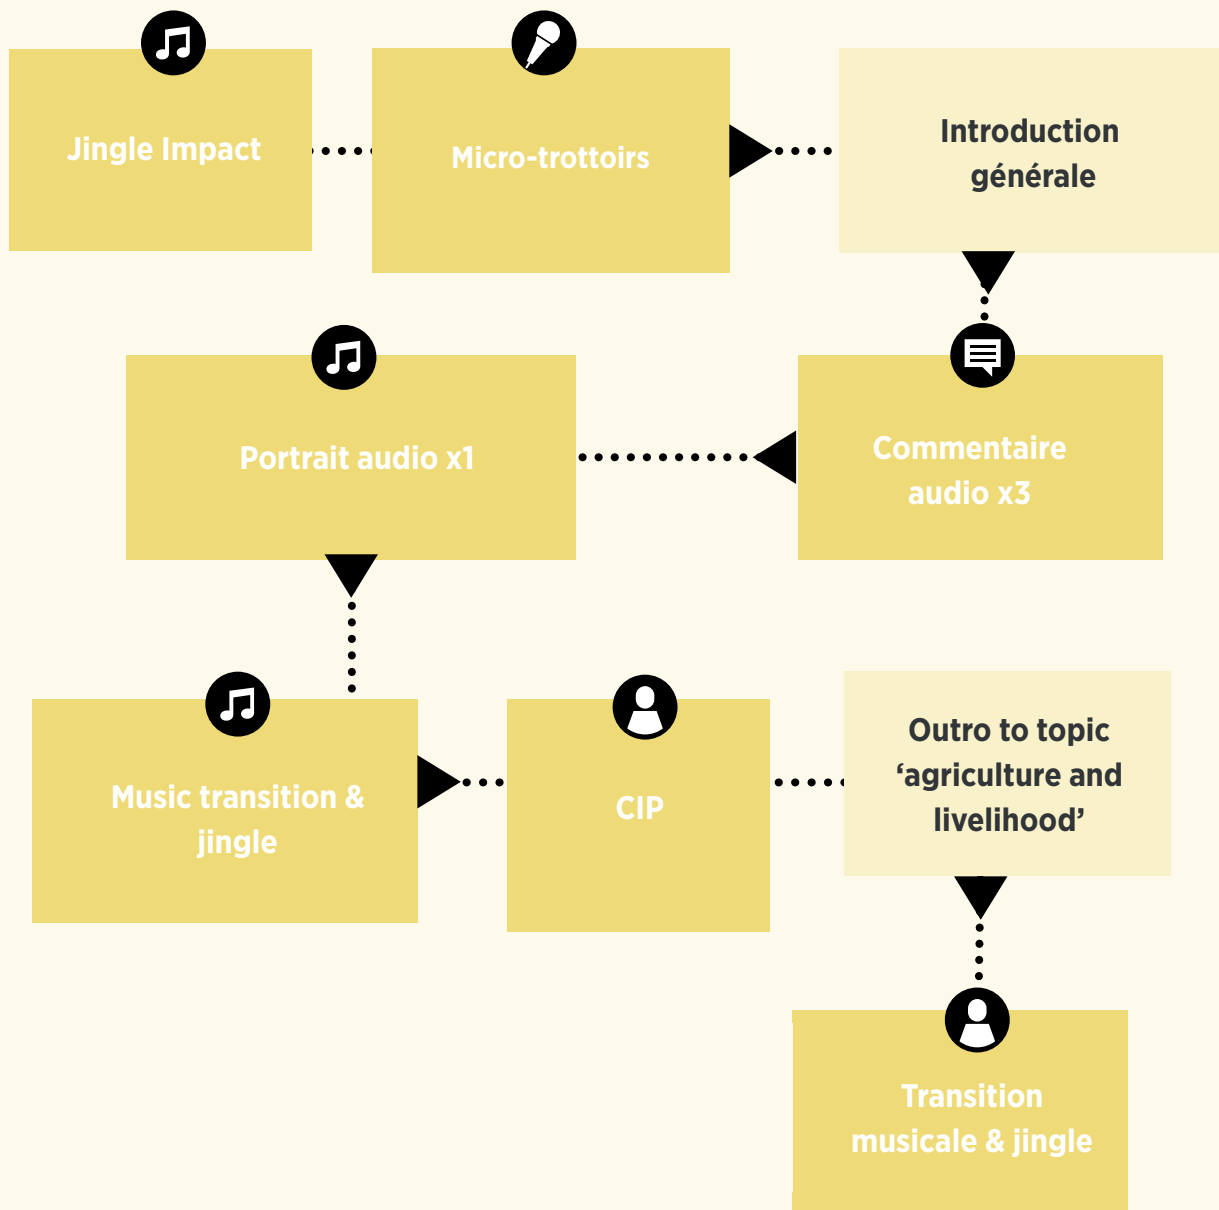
Jingle Impact

Micro-trottoirs

Introduction générale

Portrait audio x1

Commentaire audio x3

Music transition & jingle

CIP

Outro to topic ‘agriculture and livelihood’

Transition musicale & jingle